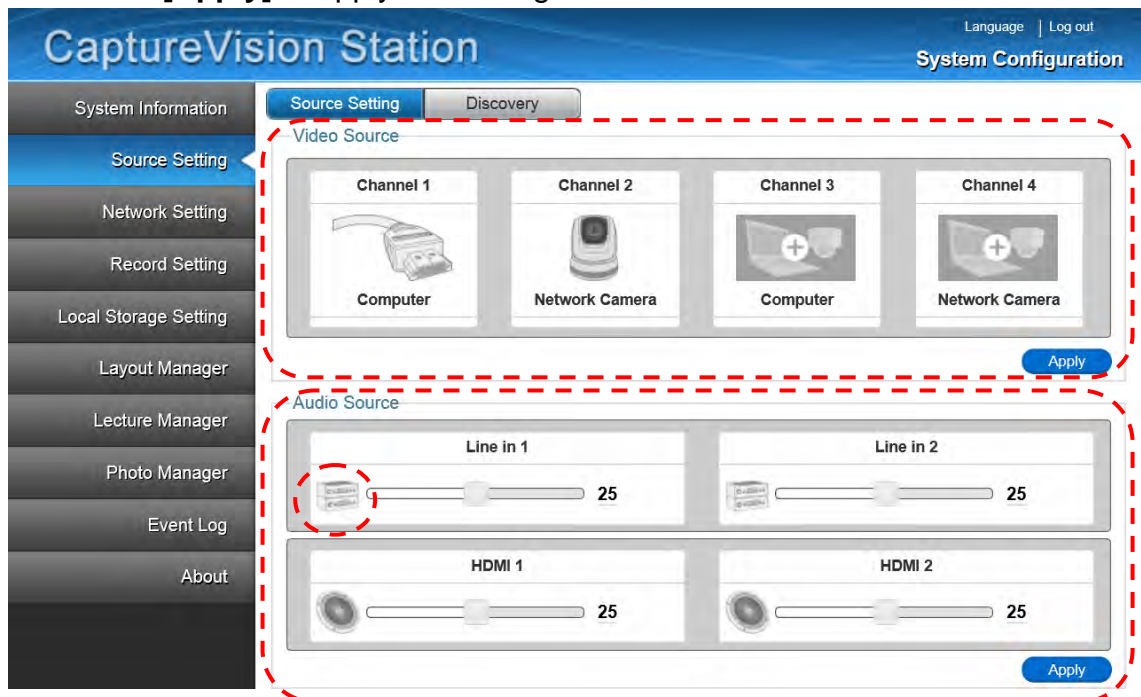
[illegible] [Apply] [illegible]

CaptureVision Station

Language | Log out

System Configuration

System Information

Source Setting

Network Setting

Record Setting

Local Storage Setting

Layout Manager

Lecture Manager

Photo Manager

Event Log

About

Source Setting | Discovery

Video Source

| Channel 1 | Channel 2 | Channel 3 | Channel 4 |
|---|---|---|---|
| Computer | Network Camera | Computer | Network Camera |

Apply

Audio Source

Line in 1

25

Line in 2

25

HDMI 1

25

HDMI 2

25

Apply